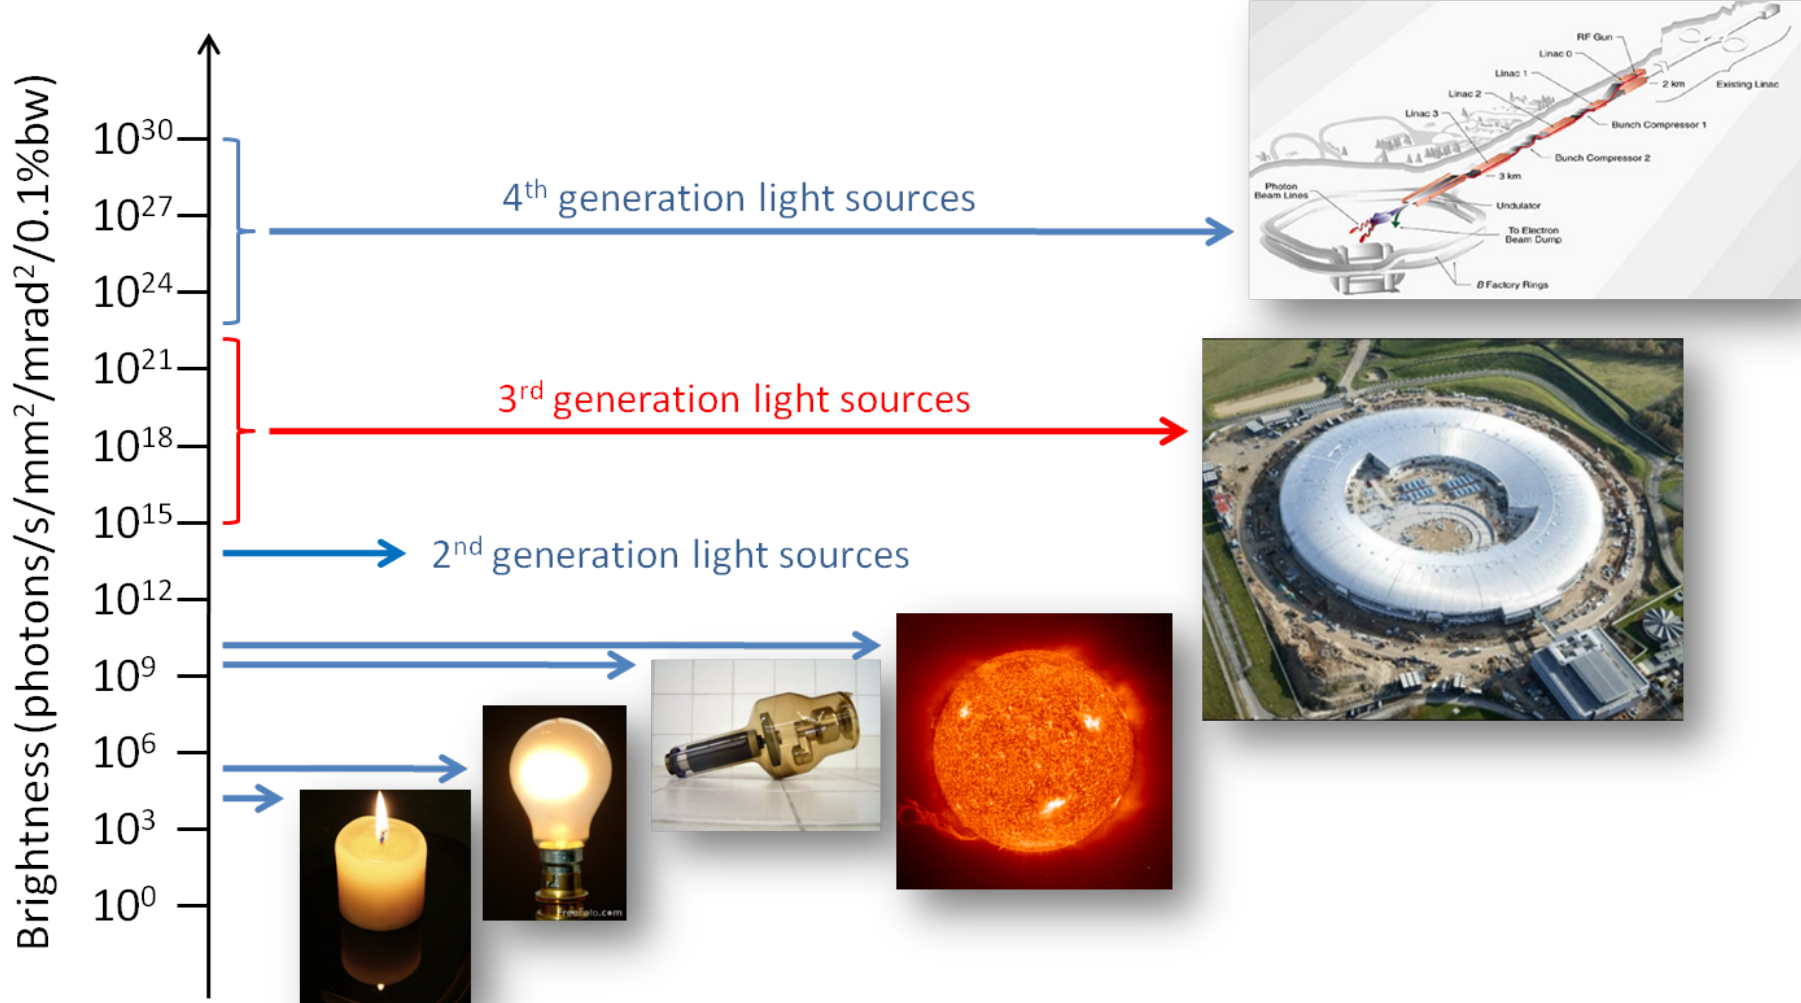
Brightness (photons/s/mm$^2$/mrad$^2$/0.1%bw)

$10^{30}$
$10^{27}$
$10^{24}$
$10^{21}$
$10^{18}$
$10^{15}$
$10^{12}$
$10^{9}$
$10^{6}$
$10^{3}$
$10^{0}$

4$^{th}$ generation light sources

3$^{rd}$ generation light sources

2$^{nd}$ generation light sources

RF Gun
Linac 0
Linac 1
Linac 2
Linac 3
2 km
Existing Linac
Bunch Compressor 1
Bunch Compressor 2
3 km
Photon Beam Lines
Undulator
To Electron Beam Dump
B Factory Rings

freefoto.com